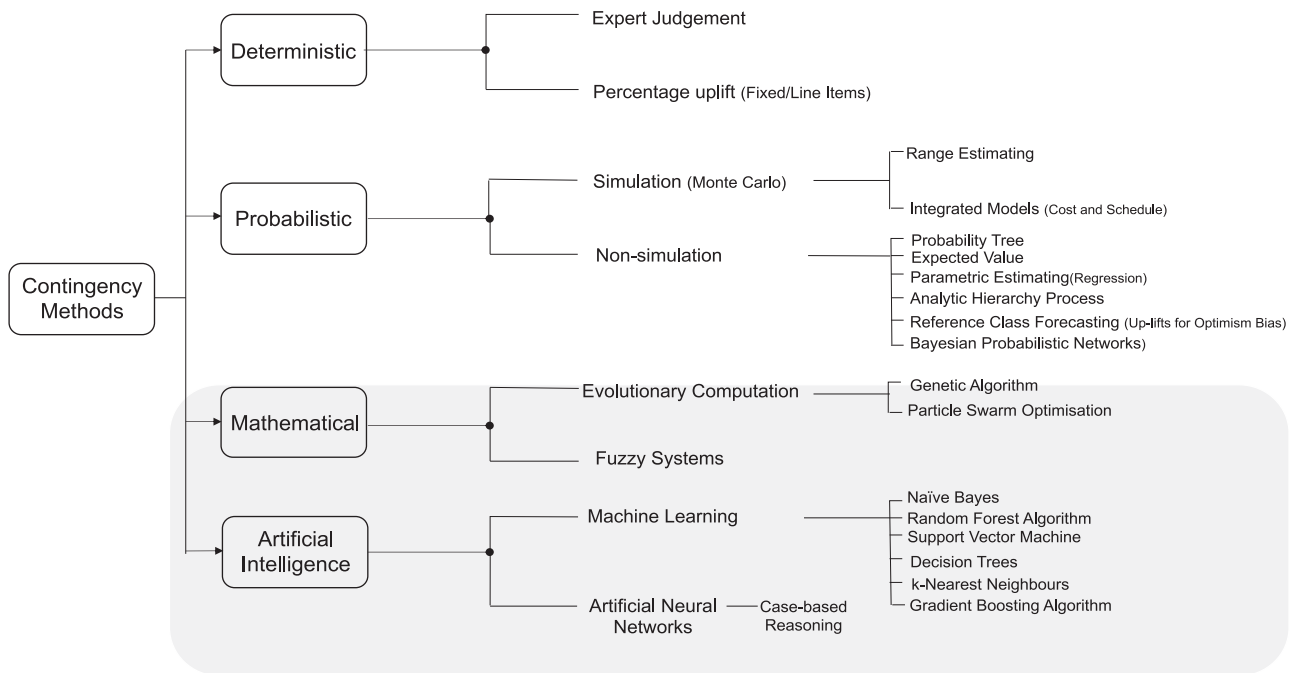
Contingency Methods

Deterministic

Expert Judgement

Percentage uplift (Fixed/Line Items)

Probabilistic

Simulation (Monte Carlo)

Range Estimating

Integrated Models (Cost and Schedule)

Non-simulation

Probability Tree
Expected Value
Parametric Estimating(Regression)
Analytic Hierarchy Process
Reference Class Forecasting (Up-lifts for Optimism Bias)
Bayesian Probabilistic Networks)

Mathematical

Evolutionary Computation

Genetic Algorithm
Particle Swarm Optimisation

Fuzzy Systems

Artificial Intelligence

Machine Learning

Naïve Bayes
Random Forest Algorithm
Support Vector Machine
Decision Trees
k-Nearest Neighbours
Gradient Boosting Algorithm

Artificial Neural Networks

Case-based Reasoning